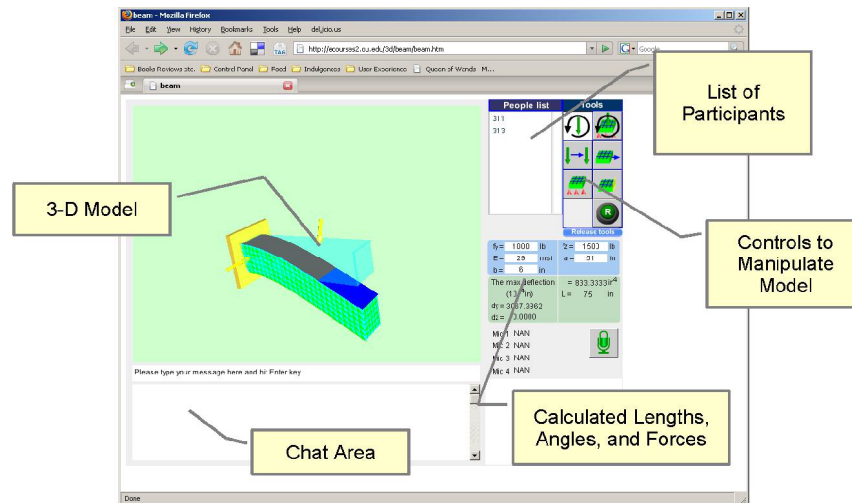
beam - Mozilla Firefox

File Edit View History Bookmarks Tools Help del.icio.us

http://ecourses2.ou.edu/3d/beam/beam.htm

Google

Books Reviews etc. Control Panel Food Indulgences User Experience Queen of Words M...

beam

List of Participants

People list

311

313

Tools

Release tools

3-D Model

Controls to Manipulate Model

fy = 1000 lb

E = 29 msi

b = 6 in

fz = 1500 lb

α = 31 in

The max deflection (13 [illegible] in)

= 833.3333in$^4$

L = 75 in

dy = 3037.3362

dz = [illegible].0000

Mic 1 NAN

Mic 2 NAN

Mic 3 NAN

Mic 4 NAN

Please type your message here and hit Enter key

Calculated Lengths, Angles, and Forces

Chat Area

Done